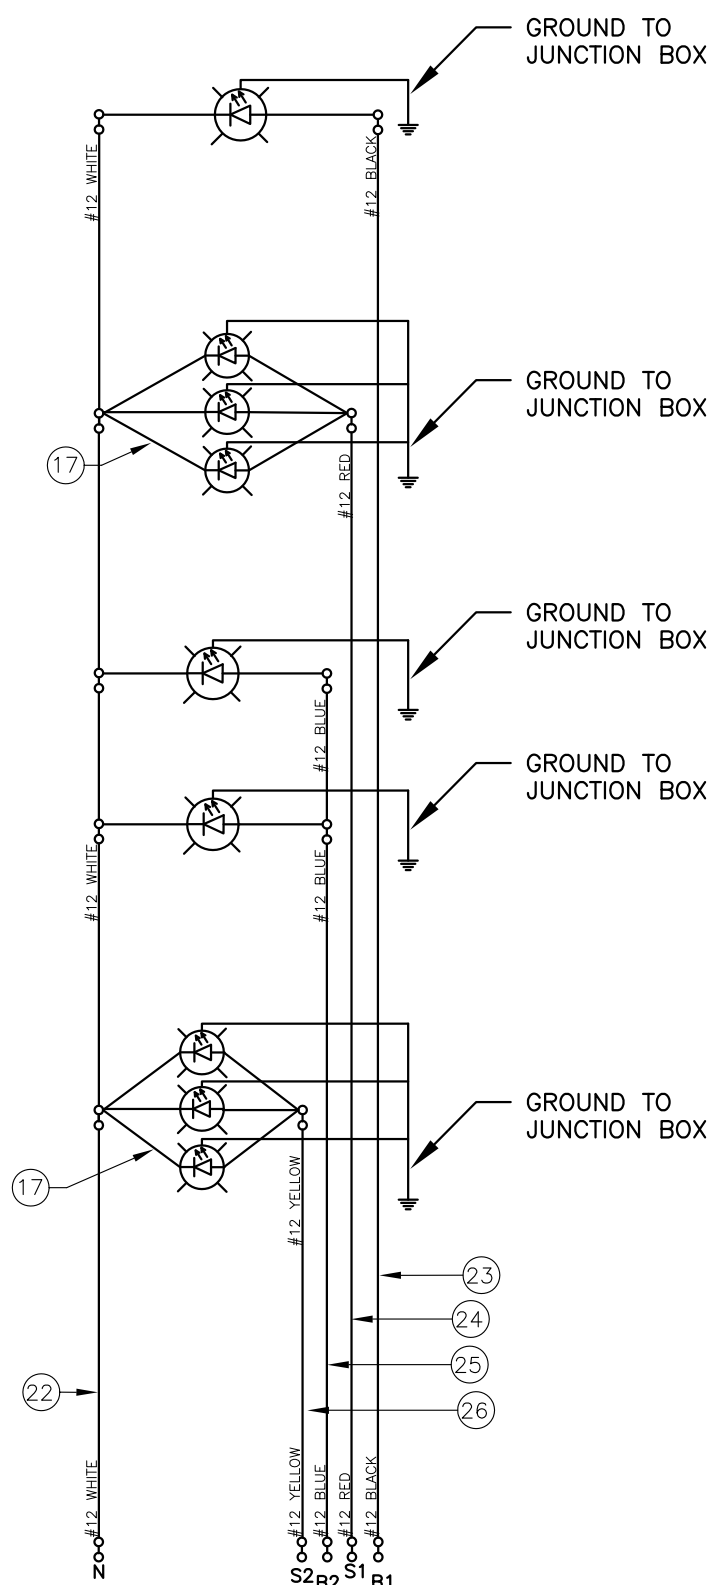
GROUND TO JUNCTION BOX

#12 WHITE

#12 BLACK

GROUND TO JUNCTION BOX

17

#12 RED

GROUND TO JUNCTION BOX

#12 BLUE

GROUND TO JUNCTION BOX

#12 WHITE

#12 BLUE

GROUND TO JUNCTION BOX

17

#12 YELLOW

23

24

25

22

26

#12 WHITE

#12 YELLOW

#12 BLUE

#12 RED

#12 BLACK

N

S2

B2

S1

B1